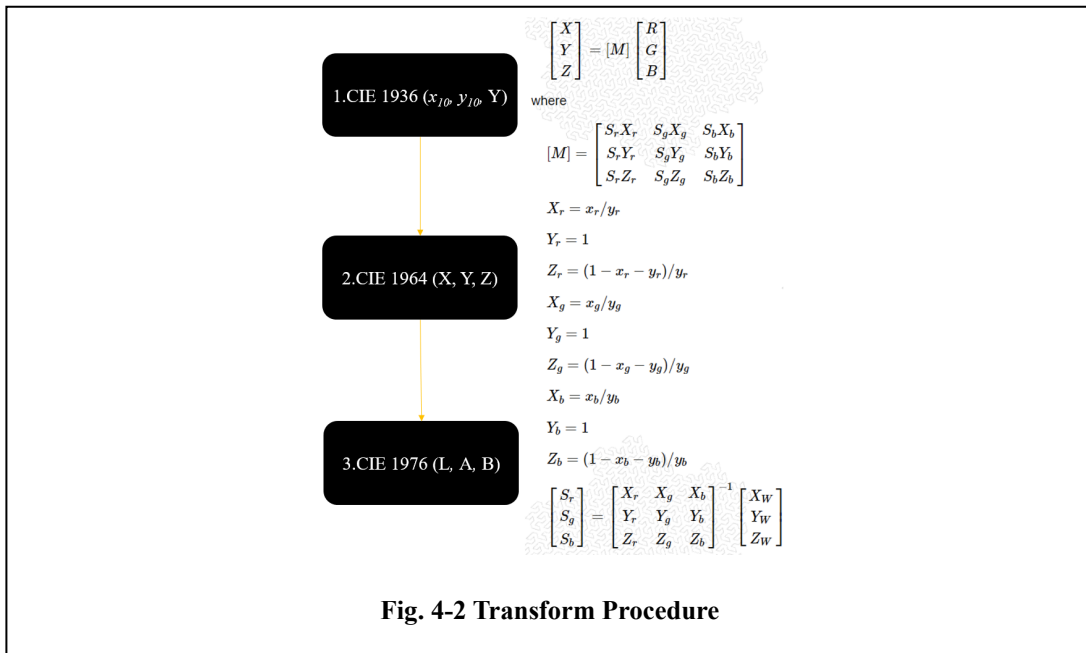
1.CIE 1936 ($x_{10}$, $y_{10}$, Y)

2.CIE 1964 (X, Y, Z)

3.CIE 1976 (L, A, B)

$\begin{bmatrix} X \\ Y \\ Z \end{bmatrix} = [M] \begin{bmatrix} R \\ G \\ B \end{bmatrix}$

where

$[M] = \begin{bmatrix} S_rX_r & S_gX_g & S_bX_b \\ S_rY_r & S_gY_g & S_bY_b \\ S_rZ_r & S_gZ_g & S_bZ_b \end{bmatrix}$

$X_r = x_r/y_r$

$Y_r = 1$

$Z_r = (1 - x_r - y_r)/y_r$

$X_g = x_g/y_g$

$Y_g = 1$

$Z_g = (1 - x_g - y_g)/y_g$

$X_b = x_b/y_b$

$Y_b = 1$

$Z_b = (1 - x_b - y_b)/y_b$

$\begin{bmatrix} S_r \\ S_g \\ S_b \end{bmatrix} = \begin{bmatrix} X_r & X_g & X_b \\ Y_r & Y_g & Y_b \\ Z_r & Z_g & Z_b \end{bmatrix}^{-1} \begin{bmatrix} X_W \\ Y_W \\ Z_W \end{bmatrix}$

Fig. 4-2 Transform Procedure